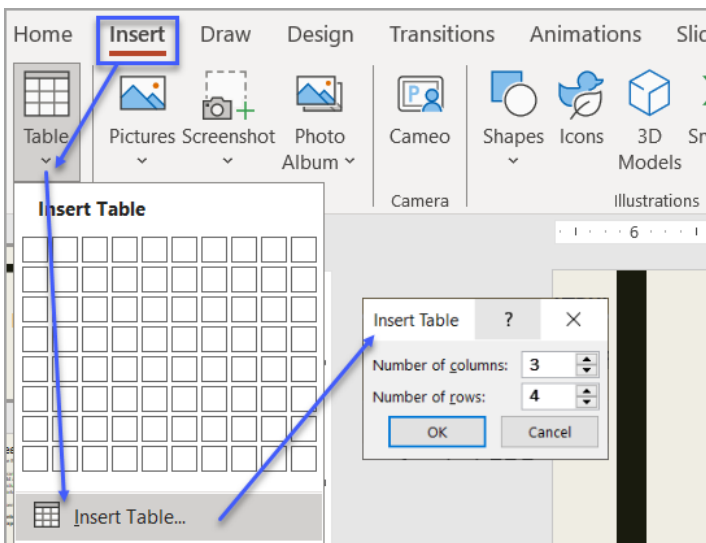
Home Insert Draw Design Transitions Animations Slid

Table Pictures Screenshot Photo Album Cameo Shapes Icons 3D Models Sm

Camera Illustrations

Insert Table

6

Insert Table ? ×

Number of columns: 3

Number of rows: 4

OK Cancel

Insert Table...